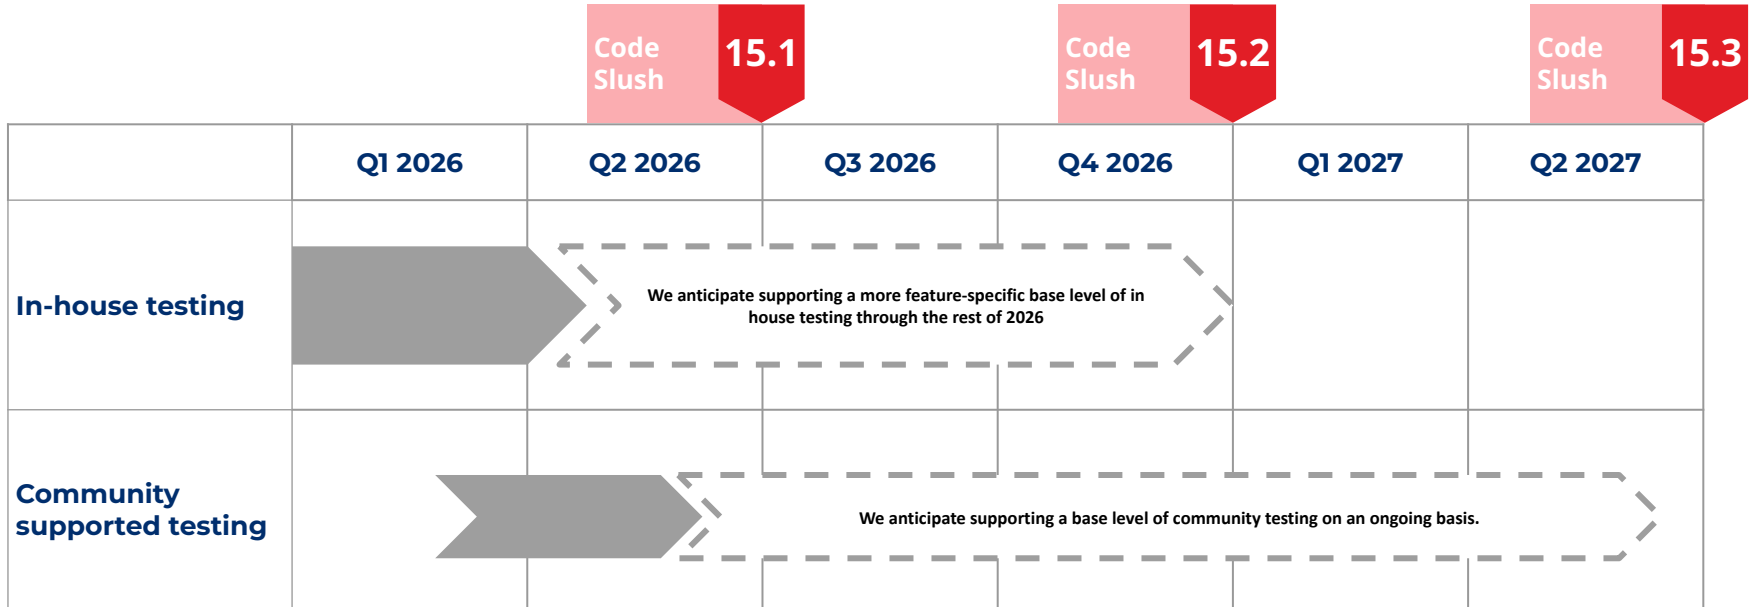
Code Slush 15.1

Code Slush 15.2

Code Slush 15.3

| | Q1 2026 | Q2 2026 | Q3 2026 | Q4 2026 | Q1 2027 | Q2 2027 |
|---|---|---|---|---|---|---|
| In-house testing | | We anticipate supporting a more feature-specific base level of in house testing through the rest of 2026 | | | | |
| Community supported testing | | | We anticipate supporting a base level of community testing on an ongoing basis. | | | |